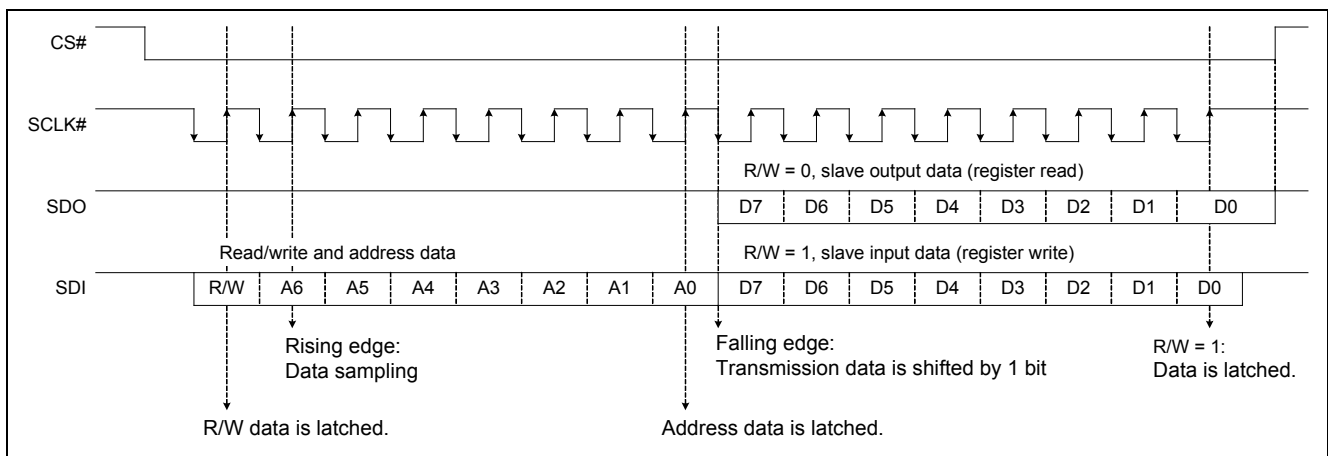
CS#

SCLK#

R/W = 0, slave output data (register read)

SDO

D7 D6 D5 D4 D3 D2 D1 D0

Read/write and address data

R/W = 1, slave input data (register write)

SDI

R/W A6 A5 A4 A3 A2 A1 A0 D7 D6 D5 D4 D3 D2 D1 D0

Rising edge:
Data sampling

Falling edge:
Transmission data is shifted by 1 bit

R/W = 1:
Data is latched.

R/W data is latched.

Address data is latched.